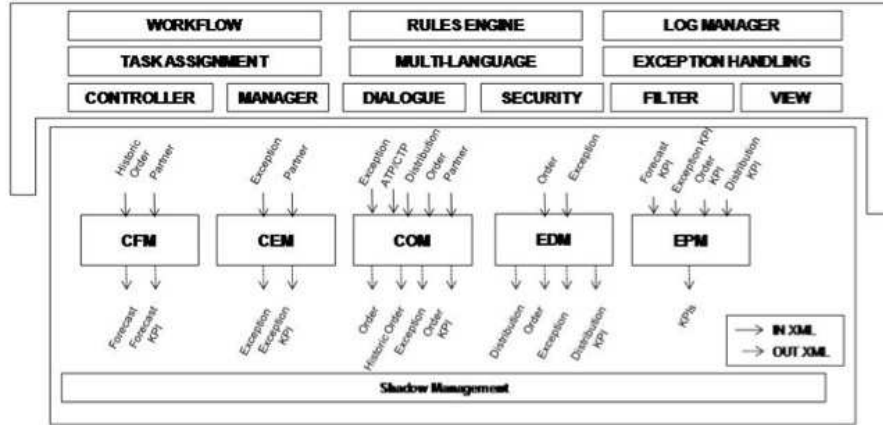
WORKFLOW
RULES ENGINE
LOG MANAGER
TASK ASSIGNMENT
MULTI-LANGUAGE
EXCEPTION HANDLING
CONTROLLER
MANAGER
DIALOGUE
SECURITY
FILTER
VIEW

Historic Order
Partner
CFM
Forecast
Forecast KPI

Exception
Partner
CEM
Exception
Exception KPI

Exception
ATP/CTP
Distribution
Order
Partner
COM
Order
Historic Order
Exception
Order KPI

Order
Exception
EDM
Distribution
Order
Exception
Distribution KPI

Forecast KPI
Exception KPI
Order KPI
Distribution KPI
EPM
KPIs

IN XML
OUT XML

Shadow Management